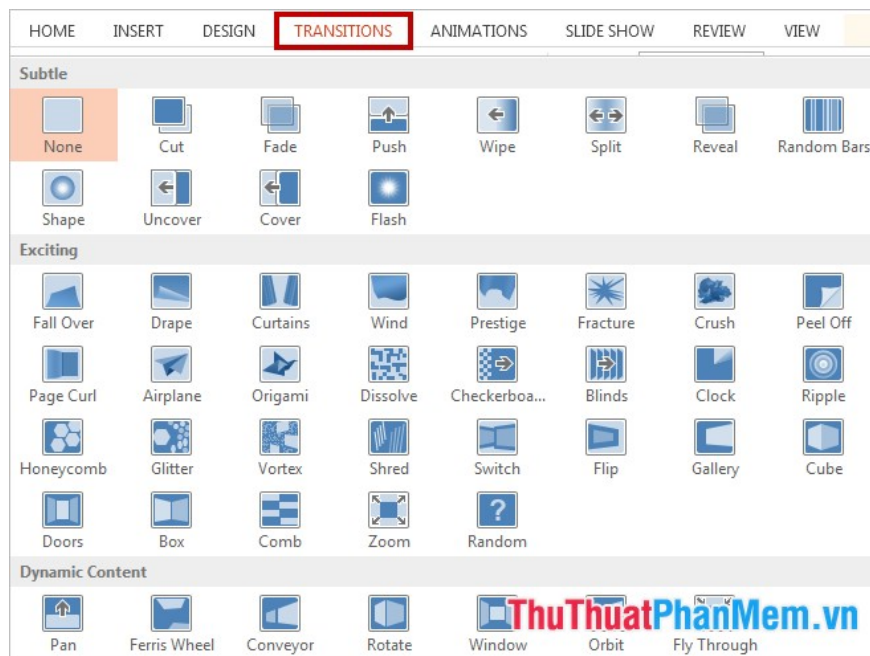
HOME INSERT DESIGN TRANSITIONS ANIMATIONS SLIDE SHOW REVIEW VIEW

Subtle

None Cut Fade Push Wipe Split Reveal Random Bars

Shape Uncover Cover Flash

Exciting

Fall Over Drape Curtains Wind Prestige Fracture Crush Peel Off

Page Curl Airplane Origami Dissolve Checkerboa... Blinds Clock Ripple

Honeycomb Glitter Vortex Shred Switch Flip Gallery Cube

Doors Box Comb Zoom Random

Dynamic Content

Pan Ferris Wheel Conveyor Rotate Window Orbit Fly Through

ThuThuatPhanMem.vn